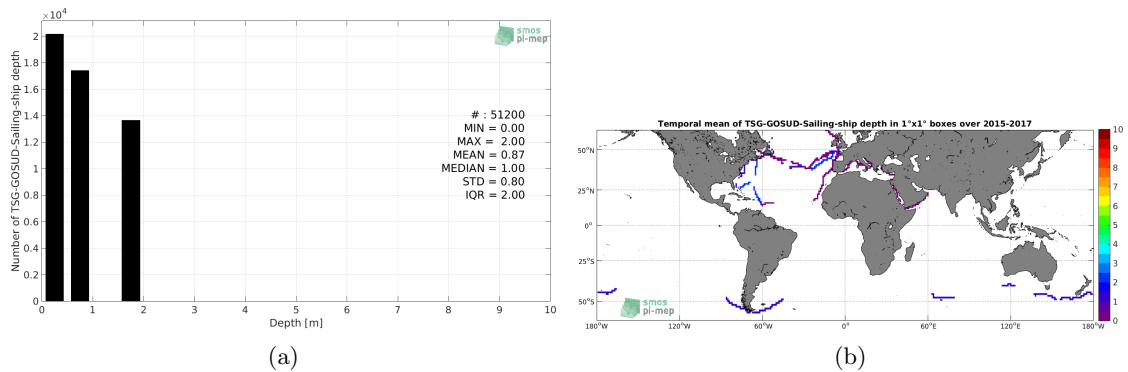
$\times10^4$

2
1.8
1.6
1.4
1.2
1
0.8
0.6
0.4
0.2
0

Number of TSG-GOSUD-Sailing-ship depth

smos
pi-mep

# : 51200
MIN = 0.00
MAX = 2.00
MEAN = 0.87
MEDIAN = 1.00
STD = 0.80
IQR = 2.00

0 1 2 3 4 5 6 7 8 9 10

Depth [m]

(a)

Temporal mean of TSG-GOSUD-Sailing-ship depth in 1°x1° boxes over 2015-2017

50°N
25°N
0°
25°S
50°S

smos
pi-mep

180°W 120°W 60°W 0° 60°E 120°E 180°W

10
9
8
7
6
5
4
3
2
1
0

(b)